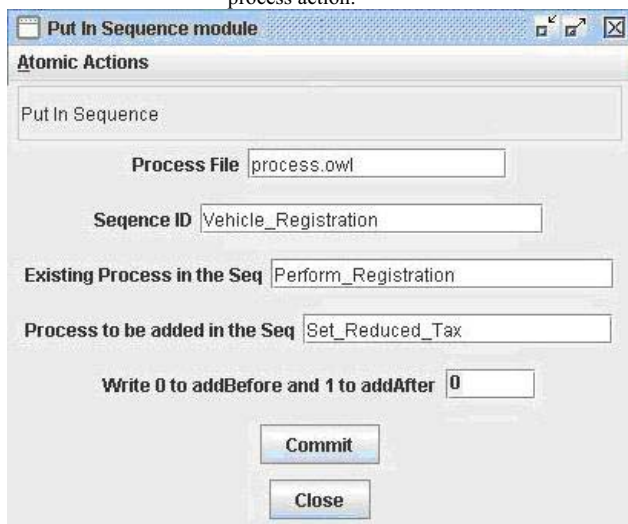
process action.

Put In Sequence module

Atomic Actions

Put In Sequence

Process File process.owl

Seqence ID Vehicle_Registration

Existing Process in the Seq Perform_Registration

Process to be added in the Seq Set_Reduced_Tax

Write 0 to addBefore and 1 to addAfter 0

Commit

Close